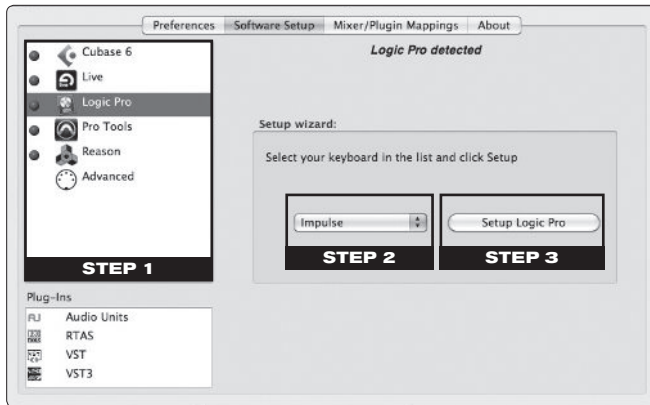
Preferences | Software Setup | Mixer/Plugin Mappings | About

Cubase 6
Live
Logic Pro
Pro Tools
Reason
Advanced

STEP 1

Plug-Ins
AU Audio Units
RTAS
VST
VST3

Logic Pro detected

Setup wizard:

Select your keyboard in the list and click Setup

Impulse

STEP 2

Setup Logic Pro

STEP 3